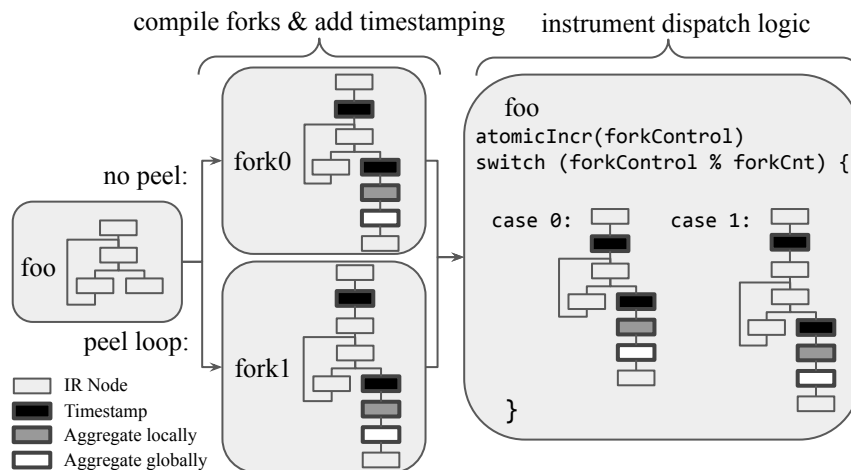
compile forks & add timestamping

instrument dispatch logic

no peel:

fork0

foo

peel loop:

fork1

foo

atomicIncr(forkControl)

switch (forkControl % forkCnt) {

case 0:

case 1:

}

IR Node

Timestamp

Aggregate locally

Aggregate globally